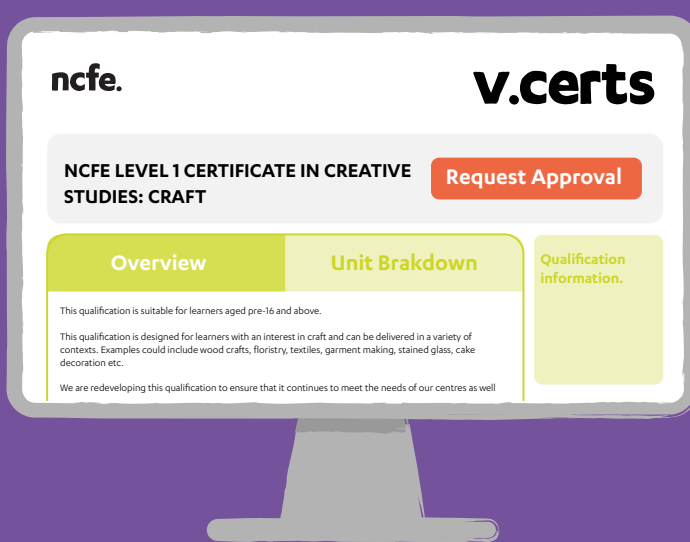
ncfe.

v.certs

NCFE LEVEL 1 CERTIFICATE IN CREATIVE STUDIES: CRAFT

Request Approval

Overview

Unit Brakdown

Qualification information.

This qualification is suitable for learners aged pre-16 and above.

This qualification is designed for learners with an interest in craft and can be delivered in a variety of contexts. Examples could include wood crafts, floristry, textiles, garment making, stained glass, cake decoration etc.

We are redeveloping this qualification to ensure that it continues to meet the needs of our centres as well